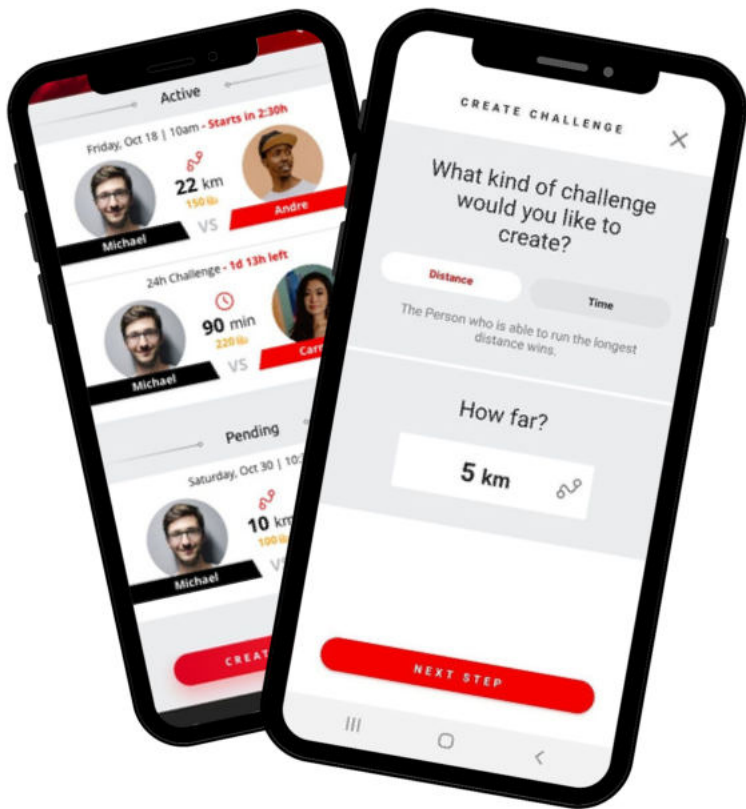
Active

Friday, Oct 18 | 10am - Starts in 2:30h

22 km
150 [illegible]

Michael VS Andre

24h Challenge - 1d 13h left

90 min
220 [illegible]

Michael VS Car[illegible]

Pending

Saturday, Oct 30 | 10:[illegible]

10 km
100 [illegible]

Michael V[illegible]

CREAT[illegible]

CREATE CHALLENGE

×

What kind of challenge would you like to create?

Distance

Time

The Person who is able to run the longest distance wins.

How far?

5 km

NEXT STEP

III ○ <